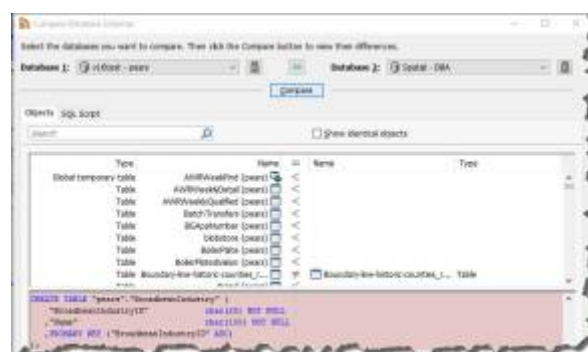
Compare Database Editor

Select the databases you want to compare. Then click the Compare button to view their differences.

Database 1: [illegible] - pears

Database 2: Spatial - DBA

Compare

Objects SQL Script

Search

Show identical objects

| Type | Name | = | Name | Type |
|---|---|---|---|---|
| Global temporary table | AMRWeeklyPrint (pears) | < | | |
| Table | AMRWeeklyDetail (pears) | < | | |
| Table | AMRWeeklyQualified (pears) | < | | |
| Table | BatchTransfers (pears) | < | | |
| Table | BGAppNumber (pears) | < | | |
| Table | Bidstone (pears) | < | | |
| Table | BoilerPlate (pears) | < | | |
| Table | BoilerPlateDivision (pears) | < | | |
| Table | Boundary-line-historic counties_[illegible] | ≠ | Boundary-line-historic-counties_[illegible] | Table |

CREATE TABLE "pears"."BroadbeanIndustry" (
"BroadbeanIndustryID" char(20) NOT NULL
,"Name" char(100) NOT NULL
,PRIMARY KEY ("BroadbeanIndustryID" ASC)